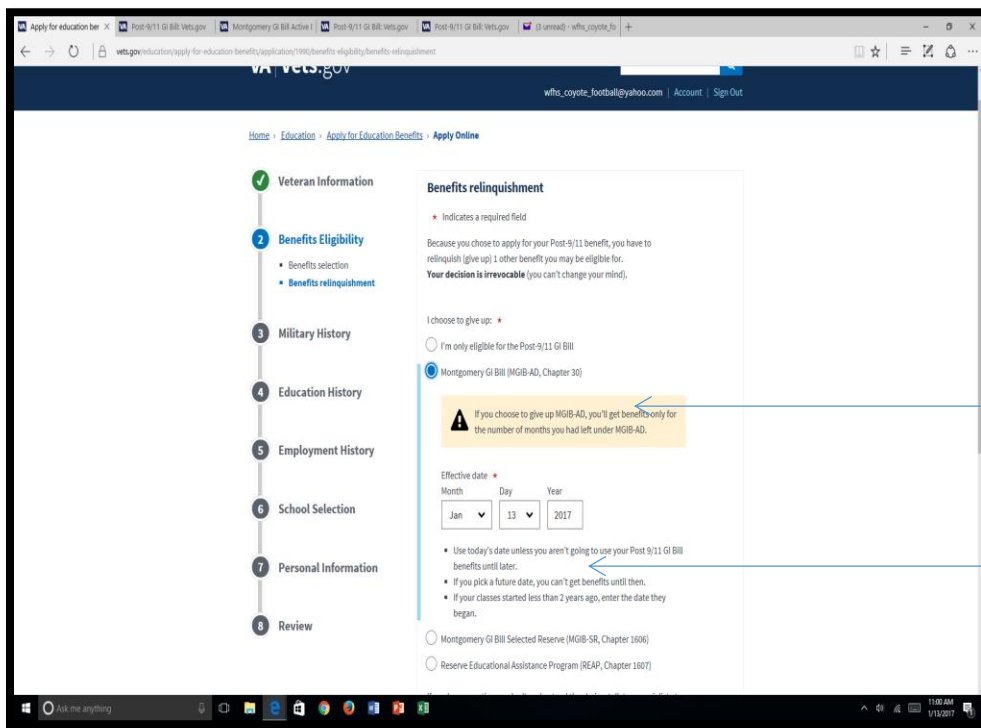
Apply for education ber × | Post-9/11 GI Bill: Vets.gov | Montgomery GI Bill Active I | Post-9/11 GI Bill: Vets.gov | Post-9/11 GI Bill: Vets.gov | (3 unread) - wfhs_coyote_fo | +

vets.gov/education/apply-for-education-benefits/application/1990/benefits-eligibility/benefits-relinquishment

VA | vets.gov

wfhs_coyote_football@yahoo.com | Account | Sign Out

Home › Education › Apply for Education Benefits › Apply Online

Veteran Information

2 Benefits Eligibility
• Benefits selection
• Benefits relinquishment

3 Military History

4 Education History

5 Employment History

6 School Selection

7 Personal Information

8 Review

Benefits relinquishment

* Indicates a required field

Because you chose to apply for your Post-9/11 benefit, you have to relinquish (give up) 1 other benefit you may be eligible for. Your decision is irrevocable (you can't change your mind).

I choose to give up: *

I'm only eligible for the Post-9/11 GI Bill

Montgomery GI Bill (MGIB-AD, Chapter 30)

If you choose to give up MGIB-AD, you'll get benefits only for the number of months you had left under MGIB-AD.

Effective date *
Month Day Year
Jan 13 2017

• Use today's date unless you aren't going to use your Post 9/11 GI Bill benefits until later.
• If you pick a future date, you can't get benefits until then.
• If your classes started less than 2 years ago, enter the date they began.

Montgomery GI Bill Selected Reserve (MGIB-SR, Chapter 1606)

Reserve Educational Assistance Program (REAP, Chapter 1607)

Ask me anything

11:00 AM
1/13/2017